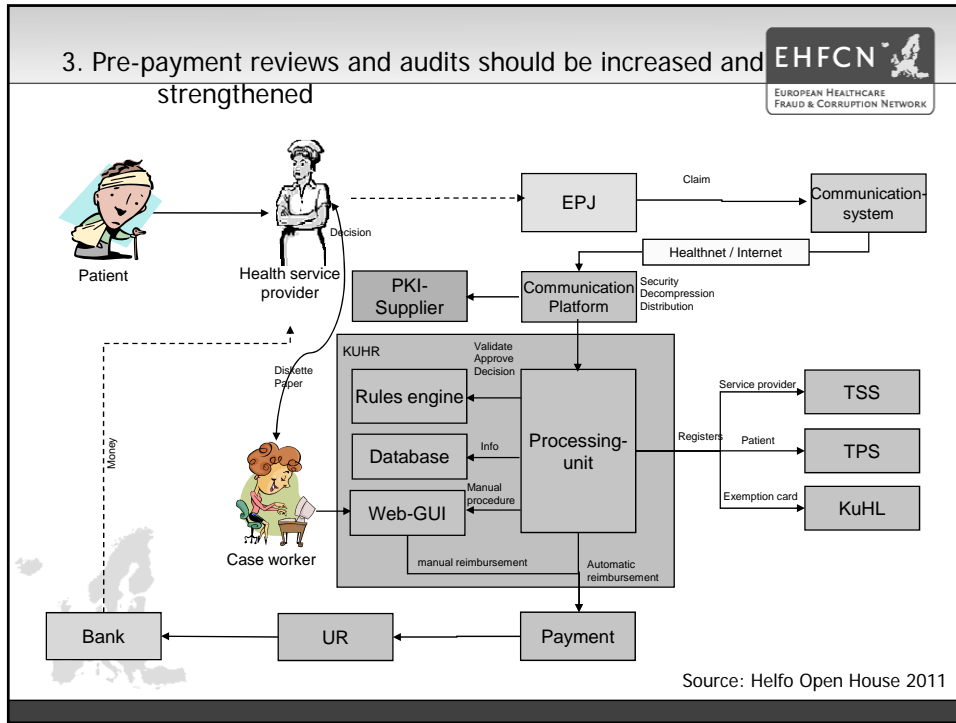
3. Pre-payment reviews and audits should be increased and strengthened

EHFCN
European Healthcare Fraud & Corruption Network

Patient

Health service provider

Decision

EPJ

Claim

Communication-system

Healthnet / Internet

PKI-Supplier

Communication Platform

Security
Decompression
Distribution

KUHR

Validate
Approve
Decision

Diskette
Paper

Rules engine

Database

Info

Processing-unit

Manual procedure

Web-GUI

Registers

Service provider

TSS

Patient

TPS

Exemption card

KuHL

Money

Case worker

manual reimbursement

Automatic reimbursement

Bank

UR

Payment

Source: Helfo Open House 2011